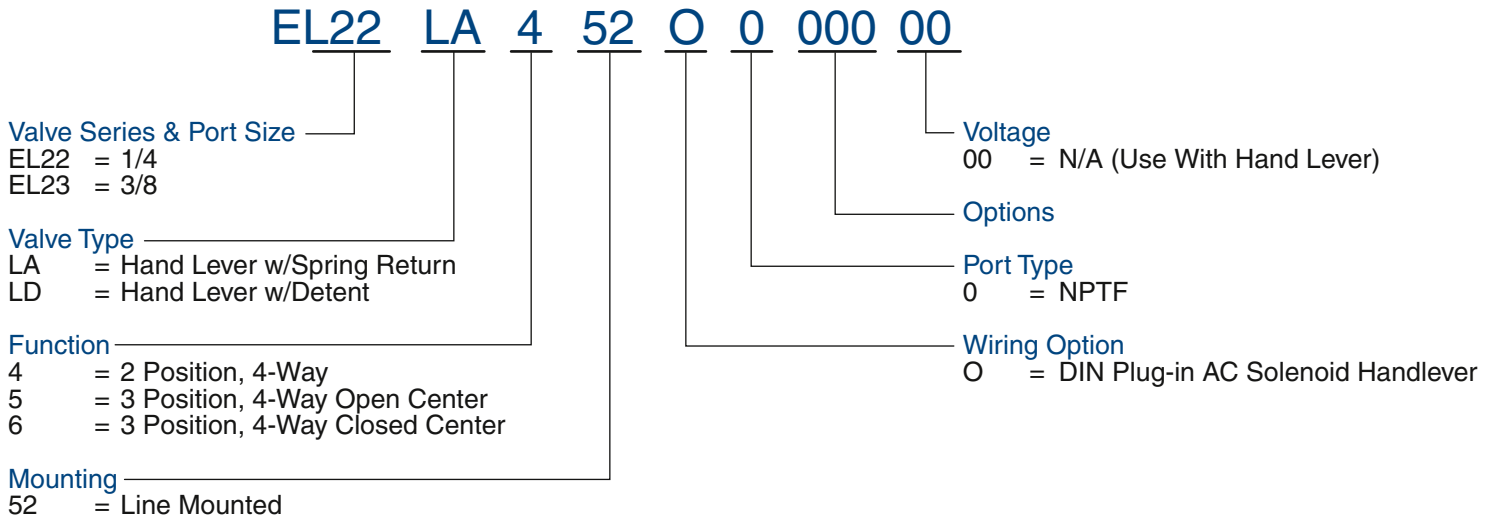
EL22 LA 4 52 O 0 000 00

Valve Series & Port Size
EL22 = 1/4
EL23 = 3/8

Valve Type
LA = Hand Lever w/Spring Return
LD = Hand Lever w/Detent

Function
4 = 2 Position, 4-Way
5 = 3 Position, 4-Way Open Center
6 = 3 Position, 4-Way Closed Center

Mounting
52 = Line Mounted

Voltage
00 = N/A (Use With Hand Lever)

Options

Port Type
0 = NPTF

Wiring Option
O = DIN Plug-in AC Solenoid Handlever